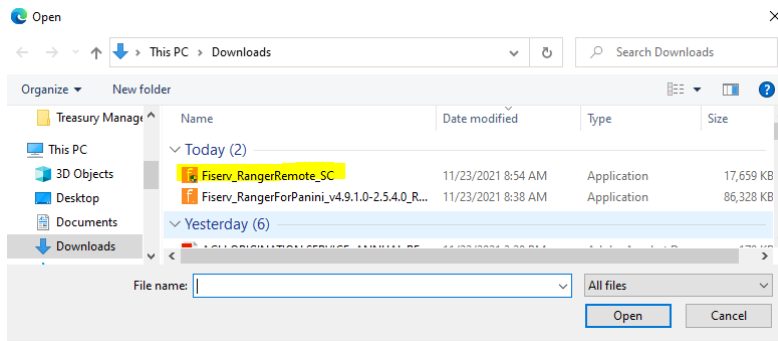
Open

This PC > Downloads

Search Downloads

Organize ▾
New folder

Treasury Manage
This PC
3D Objects
Desktop
Documents
Downloads

| Name | Date modified | Type | Size |
|---|---|---|---|
| Today (2) | | | |
| Fiserv_RangerRemote_SC | 11/23/2021 8:54 AM | Application | 17,659 KB |
| Fiserv_RangerForPanini_v4.9.1.0-2.5.4.0_R... | 11/23/2021 8:38 AM | Application | 86,328 KB |
| Yesterday (6) | | | |
| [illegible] | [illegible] | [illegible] | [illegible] |

File name:
All files
Open
Cancel